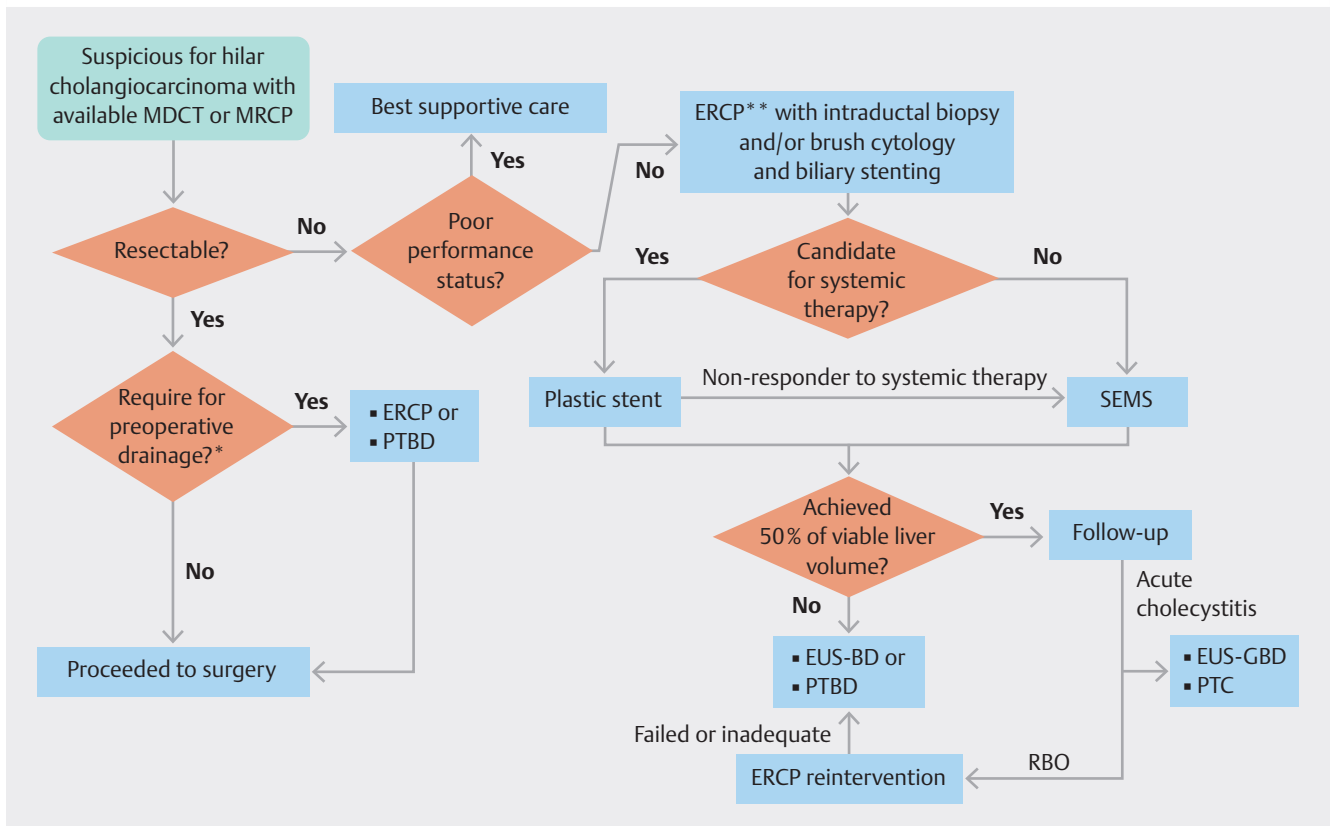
Suspicious for hilar cholangiocarcinoma with available MDCT or MRCP

Resectable?

No

Yes

Poor performance status?

Yes

Best supportive care

No

ERCP** with intraductal biopsy and/or brush cytology and biliary stenting

Candidate for systemic therapy?

Yes

No

Plastic stent

Non-responder to systemic therapy

SEMS

Require for preoperative drainage?*

Yes

▪ ERCP or
▪ PTBD

No

Proceeded to surgery

Achieved 50% of viable liver volume?

Yes

Follow-up

Acute cholecystitis

▪ EUS-GBD
▪ PTC

No

▪ EUS-BD or
▪ PTBD

Failed or inadequate

ERCP reintervention

RBO